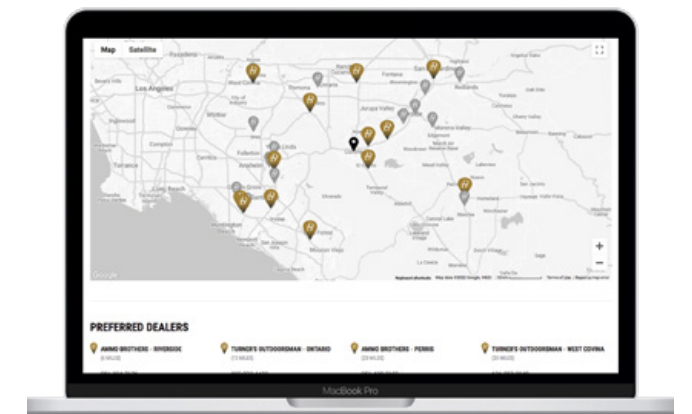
Map Satellite

Los Angeles
Pomona
Fontana
Redlands
Jurupa Valley
Whittier
Compton
Fullerton
Anaheim
Torrance
Moreno Valley
Huntington Beach
Mission Viejo
Lake Elsinore

Google
Keyboard shortcuts Map data ©2022 Google, INEGI Terms of Use Report a map error

+
−

PREFERRED DEALERS

AMMO BROTHERS - RIVERSIDE
(6 MILES)

TURNER'S OUTDOORSMAN - ONTARIO
(13 MILES)

AMMO BROTHERS - PERRIS
(20 MILES)

TURNER'S OUTDOORSMAN - WEST COVINA
(25 MILES)

MacBook Pro